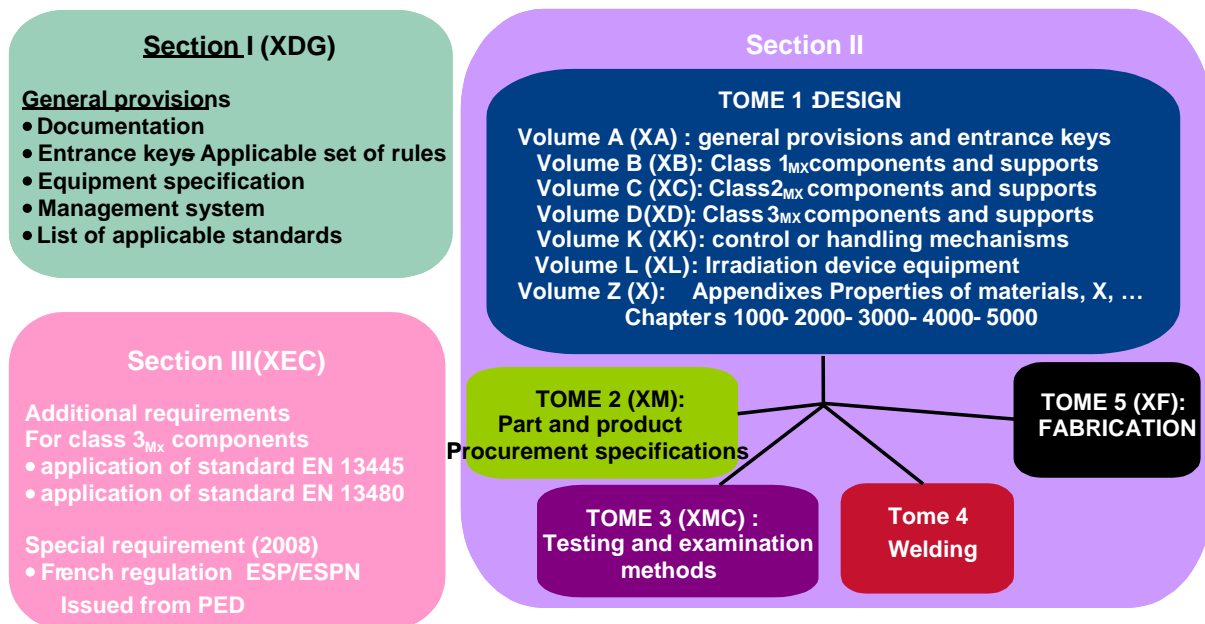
Section I (XDG)

General provisions
• Documentation
• Entrance keys- Applicable set of rules
• Equipment specification
• Management system
• List of applicable standards

Section II

TOME 1 DESIGN
Volume A (XA) : general provisions and entrance keys
Volume B (XB): Class $1_{MX}$ components and supports
Volume C (XC): Class $2_{MX}$ components and supports
Volume D(XD): Class $3_{MX}$ components and supports
Volume K (XK): control or handling mechanisms
Volume L (XL): Irradiation device equipment
Volume Z (X): Appendixes Properties of materials, X, …
Chapters 1000- 2000- 3000- 4000- 5000

TOME 2 (XM):
Part and product
Procurement specifications

TOME 5 (XF):
FABRICATION

TOME 3 (XMC) :
Testing and examination methods

Tome 4
Welding

Section III(XEC)

Additional requirements
For class $3_{Mx}$ components
• application of standard EN 13445
• application of standard EN 13480

Special requirement (2008)
• French regulation ESP/ESPN
Issued from PED